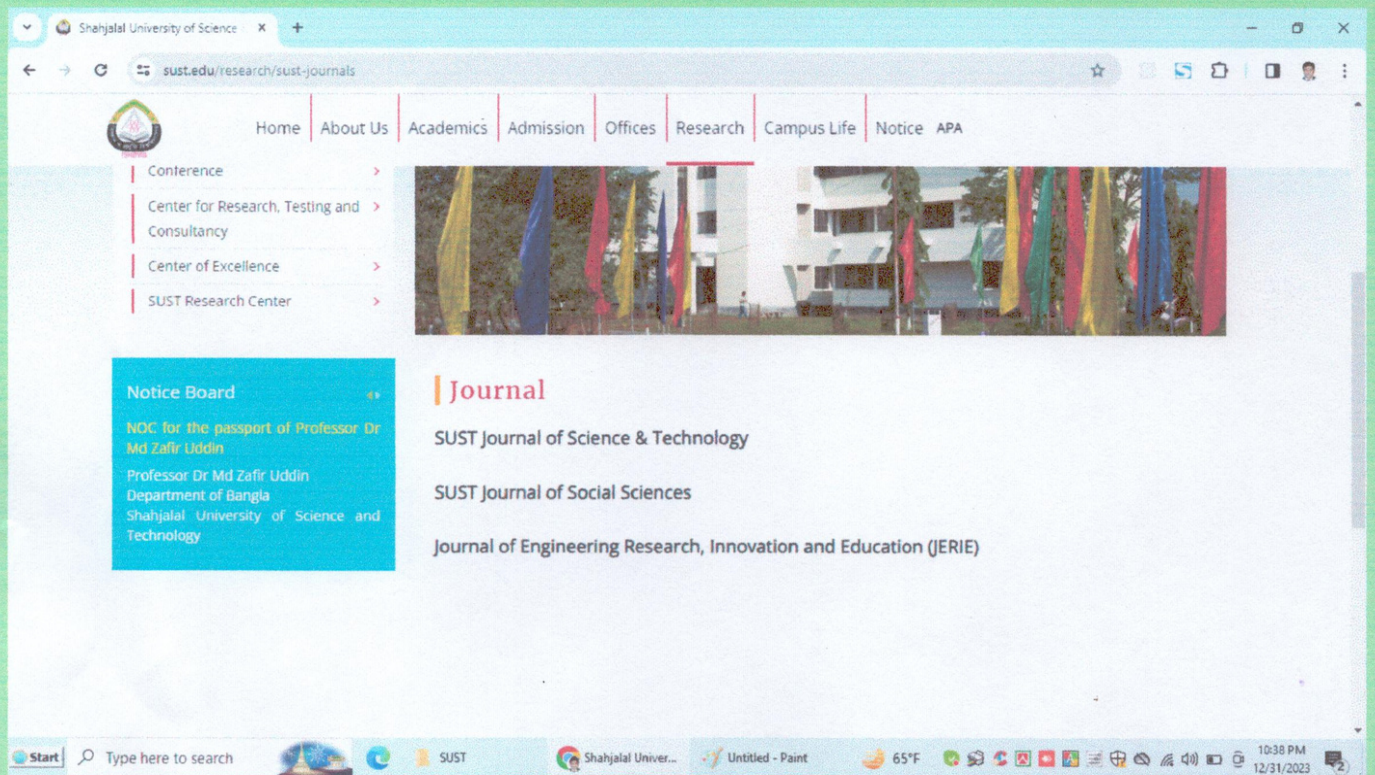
Shahjalal University of Science ×
+
sust.edu/research/sust-journals

Home
About Us
Academics
Admission
Offices
Research
Campus Life
Notice
APA

Conference
Center for Research, Testing and Consultancy
Center of Excellence
SUST Research Center

Notice Board
NOC for the passport of Professor Dr Md Zafir Uddin
Professor Dr Md Zafir Uddin Department of Bangla Shahjalal University of Science and Technology

Journal
SUST Journal of Science & Technology
SUST Journal of Social Sciences
Journal of Engineering Research, Innovation and Education (JERIE)

Start
Type here to search
SUST
Shahjalal Univer...
Untitled - Paint
65°F
10:38 PM
12/31/2023